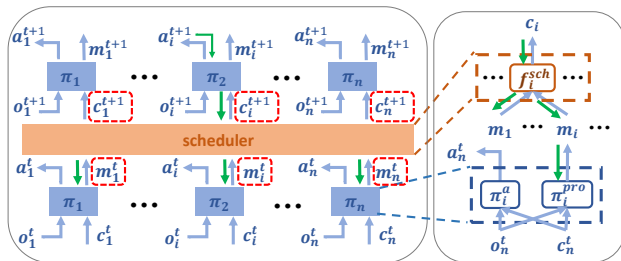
$a_1^{t+1}$ $m_1^{t+1}$ $a_i^{t+1}$ $m_i^{t+1}$ $a_n^{t+1}$ $m_n^{t+1}$

$\pi_1$ $\cdots$ $\pi_2$ $\cdots$ $\pi_n$

$o_1^{t+1}$ $c_1^{t+1}$ $o_i^{t+1}$ $c_i^{t+1}$ $o_n^{t+1}$ $c_n^{t+1}$

scheduler

$a_1^t$ $m_1^t$ $a_i^t$ $m_i^t$ $a_n^t$ $m_n^t$

$\pi_1$ $\cdots$ $\pi_2$ $\cdots$ $\pi_n$

$o_1^t$ $c_1^t$ $o_i^t$ $c_i^t$ $o_n^t$ $c_n^t$

$c_i$

$\cdots$ $f_i^{sch}$ $\cdots$

$m_1$ $\cdots$ $m_i$ $\cdots$

$a_n^t$

$\pi_i^a$ $\pi_i^{pro}$

$o_n^t$ $c_n^t$